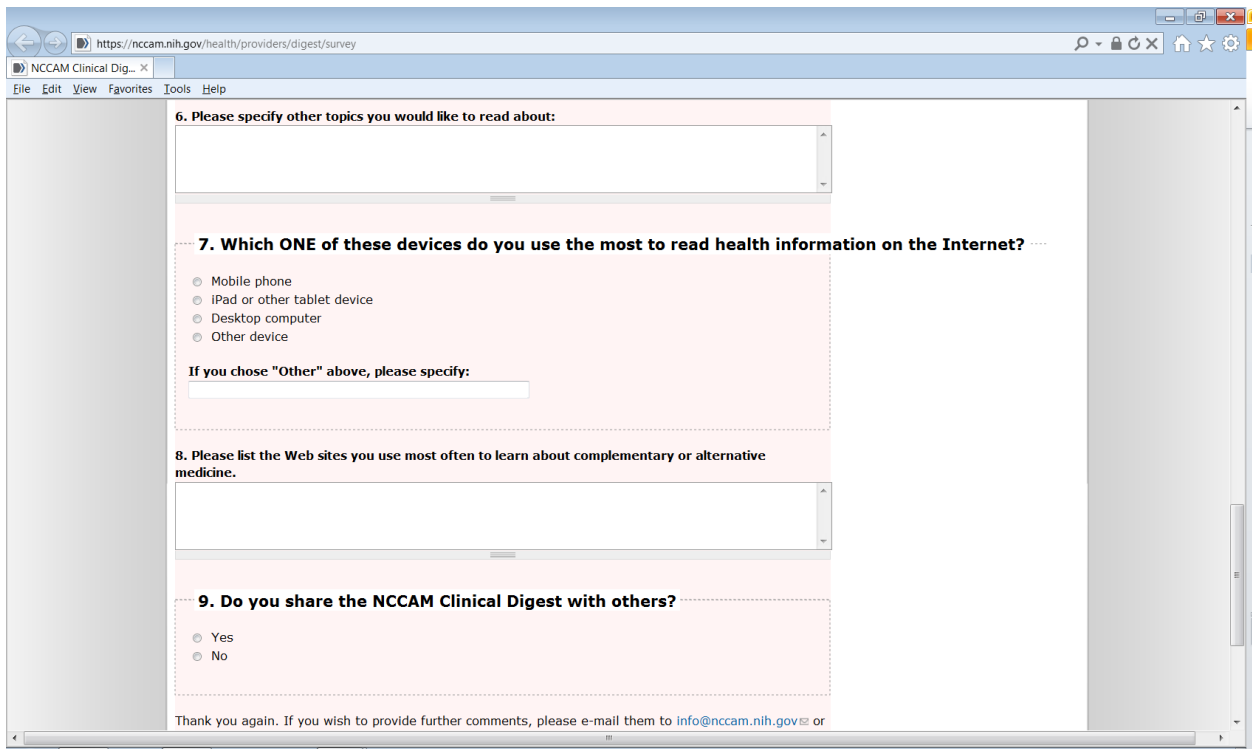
https://nccam.nih.gov/health/providers/digest/survey

NCCAM Clinical Dig... ×

File Edit View Favorites Tools Help

6. Please specify other topics you would like to read about:

7. Which ONE of these devices do you use the most to read health information on the Internet?

Mobile phone
iPad or other tablet device
Desktop computer
Other device

If you chose "Other" above, please specify:

8. Please list the Web sites you use most often to learn about complementary or alternative medicine.

9. Do you share the NCCAM Clinical Digest with others?

Yes
No

Thank you again. If you wish to provide further comments, please e-mail them to info@nccam.nih.gov or